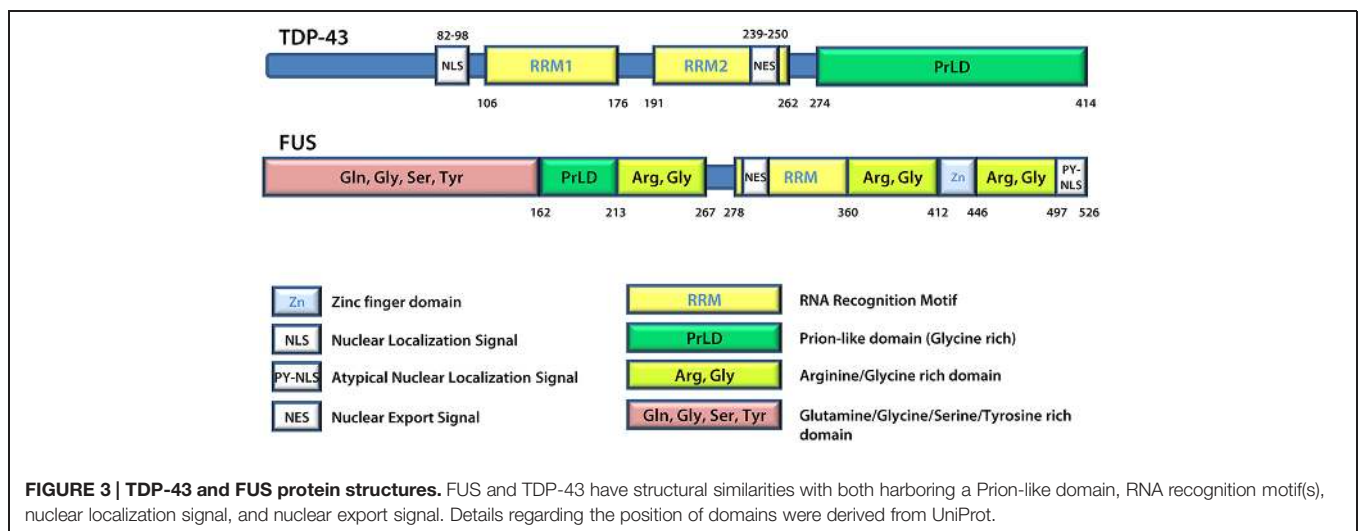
TDP-43

82-98

NLS

RRM1

RRM2

239-250

NES

PrLD

106

176

191

262

274

414

FUS

Gln, Gly, Ser, Tyr

PrLD

Arg, Gly

NES

RRM

Arg, Gly

Zn

Arg, Gly

PY-NLS

162

213

267

278

360

412

446

497

526

Zn Zinc finger domain

NLS Nuclear Localization Signal

PY-NLS Atypical Nuclear Localization Signal

NES Nuclear Export Signal

RRM RNA Recognition Motif

PrLD Prion-like domain (Glycine rich)

Arg, Gly Arginine/Glycine rich domain

Gln, Gly, Ser, Tyr Glutamine/Glycine/Serine/Tyrosine rich domain

**FIGURE 3 | TDP-43 and FUS protein structures.** FUS and TDP-43 have structural similarities with both harboring a Prion-like domain, RNA recognition motif(s), nuclear localization signal, and nuclear export signal. Details regarding the position of domains were derived from UniProt.